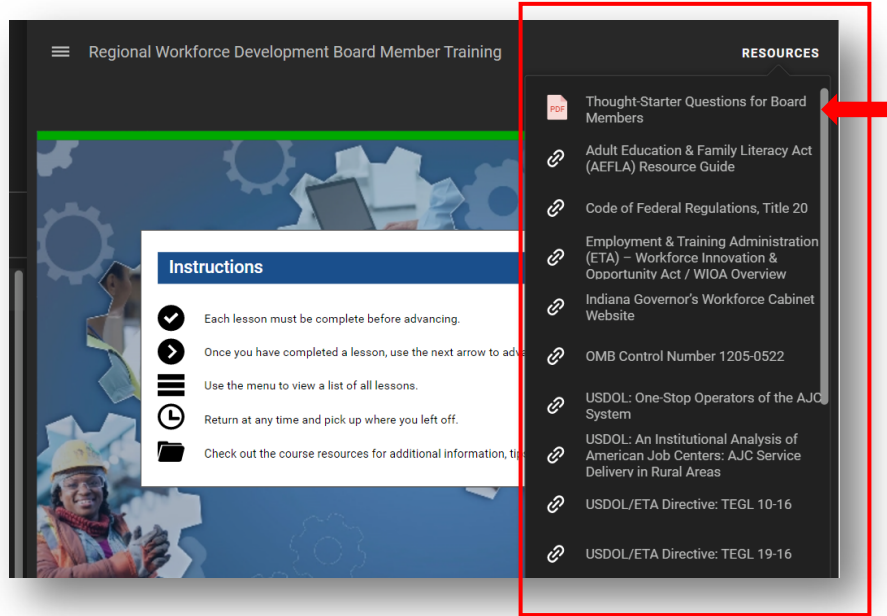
Regional Workforce Development Board Member Training

RESOURCES

PDF Thought-Starter Questions for Board Members

Adult Education & Family Literacy Act (AEFLA) Resource Guide

Code of Federal Regulations, Title 20

Employment & Training Administration (ETA) – Workforce Innovation & Opportunity Act / WIOA Overview

Indiana Governor's Workforce Cabinet Website

OMB Control Number 1205-0522

USDOL: One-Stop Operators of the AJC System

USDOL: An Institutional Analysis of American Job Centers: AJC Service Delivery in Rural Areas

USDOL/ETA Directive: TEGL 10-16

USDOL/ETA Directive: TEGL 19-16

Instructions

Each lesson must be complete before advancing.

Once you have completed a lesson, use the next arrow to adv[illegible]

Use the menu to view a list of all lessons.

Return at any time and pick up where you left off.

Check out the course resources for additional information, tip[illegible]